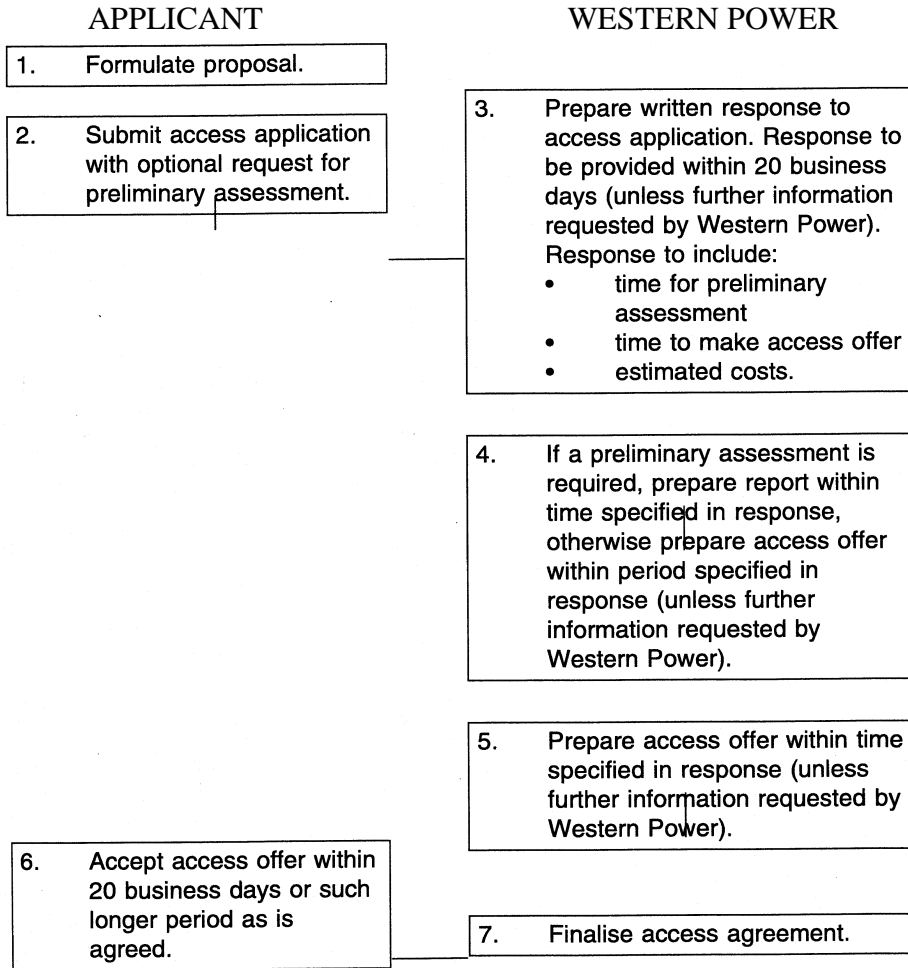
APPLICANT

WESTERN POWER

1. Formulate proposal.

2. Submit access application with optional request for preliminary assessment.

3. Prepare written response to access application. Response to be provided within 20 business days (unless further information requested by Western Power). Response to include:
• time for preliminary assessment
• time to make access offer
• estimated costs.

4. If a preliminary assessment is required, prepare report within time specified in response, otherwise prepare access offer within period specified in response (unless further information requested by Western Power).

5. Prepare access offer within time specified in response (unless further information requested by Western Power).

6. Accept access offer within 20 business days or such longer period as is agreed.

7. Finalise access agreement.